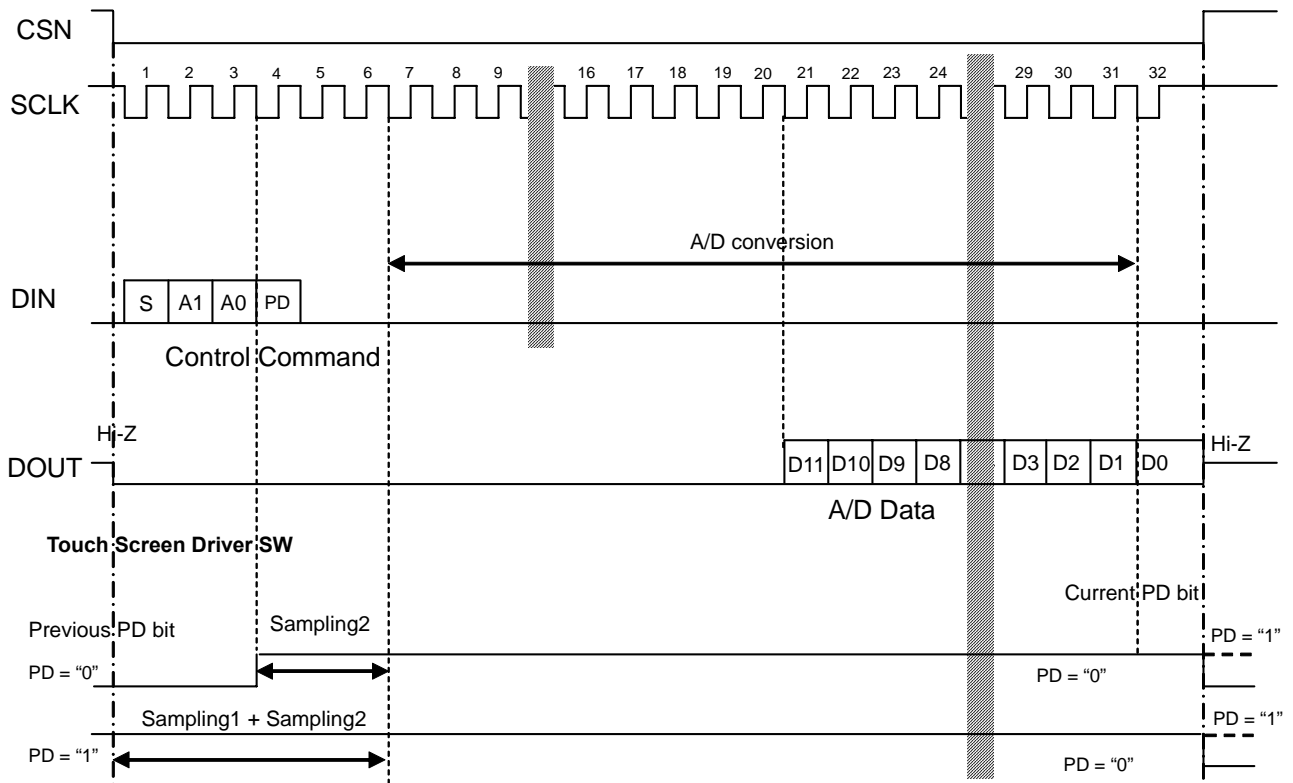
CSN

SCLK

1 2 3 4 5 6 7 8 9 16 17 18 19 20 21 22 23 24 29 30 31 32

A/D conversion

DIN

S A1 A0 PD

Control Command

Hi-Z

DOUT

D11 D10 D9 D8 D3 D2 D1 D0

Hi-Z

A/D Data

**Touch Screen Driver SW**

Current PD bit

Previous PD bit

Sampling2

PD = "1"

PD = "0"

PD = "0"

Sampling1 + Sampling2

PD = "1"

PD = "1"

PD = "0"